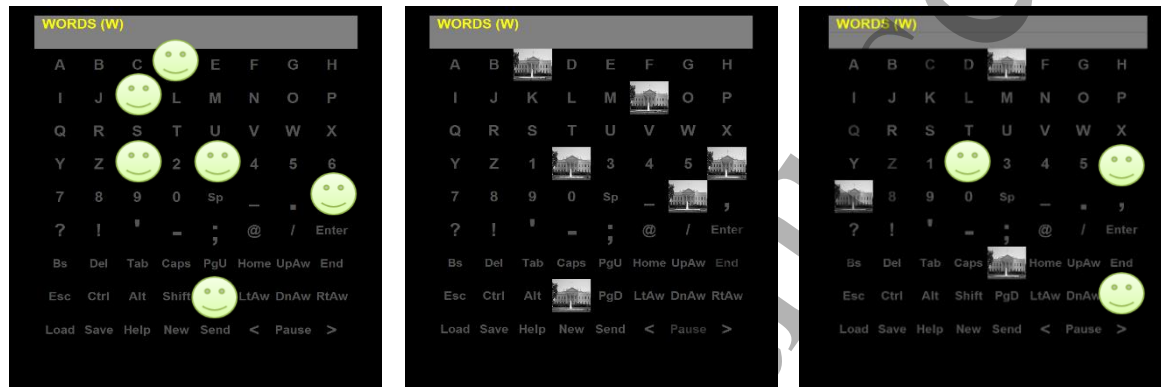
WORDS (W)

A B C E F G H
I J L M N O P
Q R S T U V W X
Y Z 2 4 5 6
7 8 9 0 Sp _ .
? ! ' - ; @ / Enter
Bs Del Tab Caps PgU Home UpAw End
Esc Ctrl Alt Shift LtAw DnAw RtAw
Load Save Help New Send < Pause >

WORDS (W)

A B D E F G H
I J K L M O P
Q R S T U V W X
Y Z 1 3 4 5
7 8 9 0 Sp _ ,
? ! ' - ; @ / Enter
Bs Del Tab Caps PgU Home UpAw End
Esc Ctrl Alt PgD LtAw DnAw RtAw
Load Save Help New Send < Pause >

WORDS (W)

A B C D F G H
I J K L M N O P
Q R S T U V W X
Y Z 1 3 4 5
8 9 0 Sp _ . ,
? ! ' - ; @ / Enter
Bs Del Tab Caps Home UpAw End
Esc Ctrl Alt Shift PgD LtAw DnAw
Load Save Help New Send < Pause >